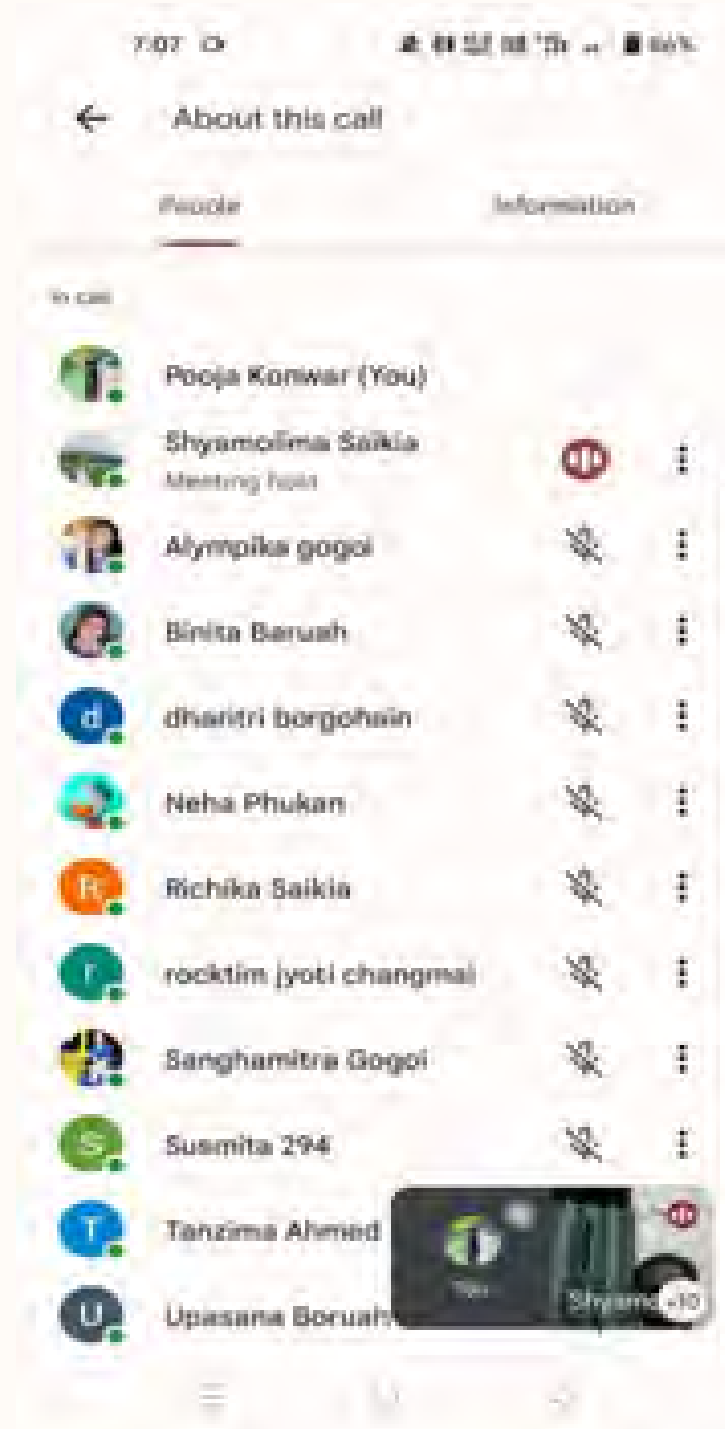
7:07

66%

About this call

People

Information

In call

Pooja Konwar (You)

Shyamolima Saikia
Meeting host

Alympika gogoi

Binita Baruah

d
dharitri borgohain

Neha Phukan

R
Richika Saikia

r
rocktim jyoti changmai

Sanghamitra Gogoi

S
Susmita 294

T
Tanzima Ahmed

U
Upasana Boruah

You

Shyamo

+10